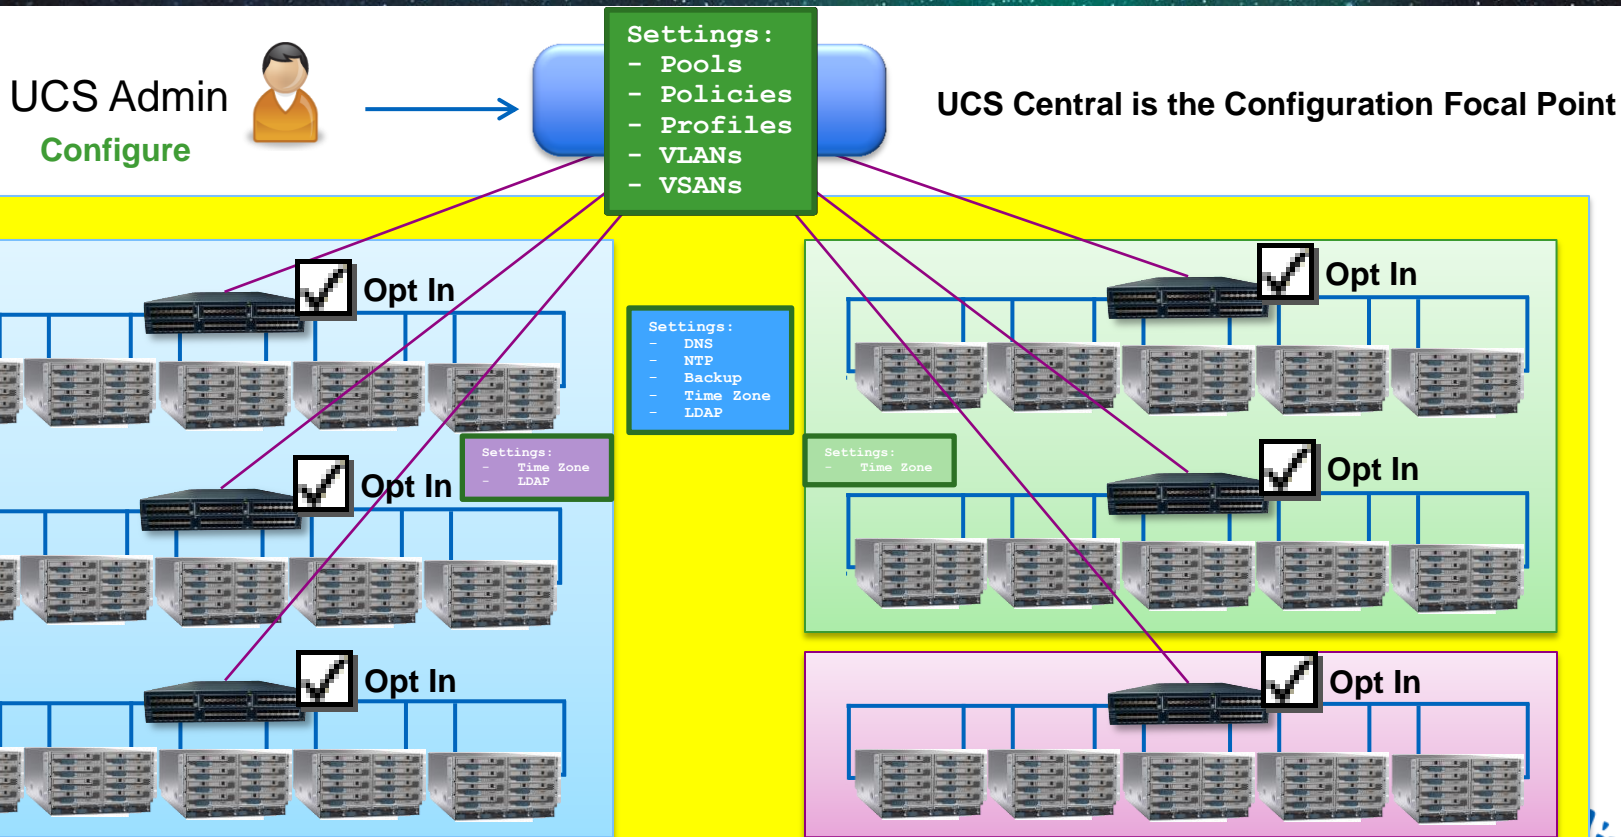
UCS Admin
Configure

Settings:
- Pools
- Policies
- Profiles
- VLANs
- VSANs

UCS Central is the Configuration Focal Point

Opt In

Settings:
- DNS
- NTP
- Backup
- Time Zone
- LDAP

Opt In

Settings:
- Time Zone
- LDAP

Opt In

Settings:
- Time Zone

Opt In

Opt In

Opt In